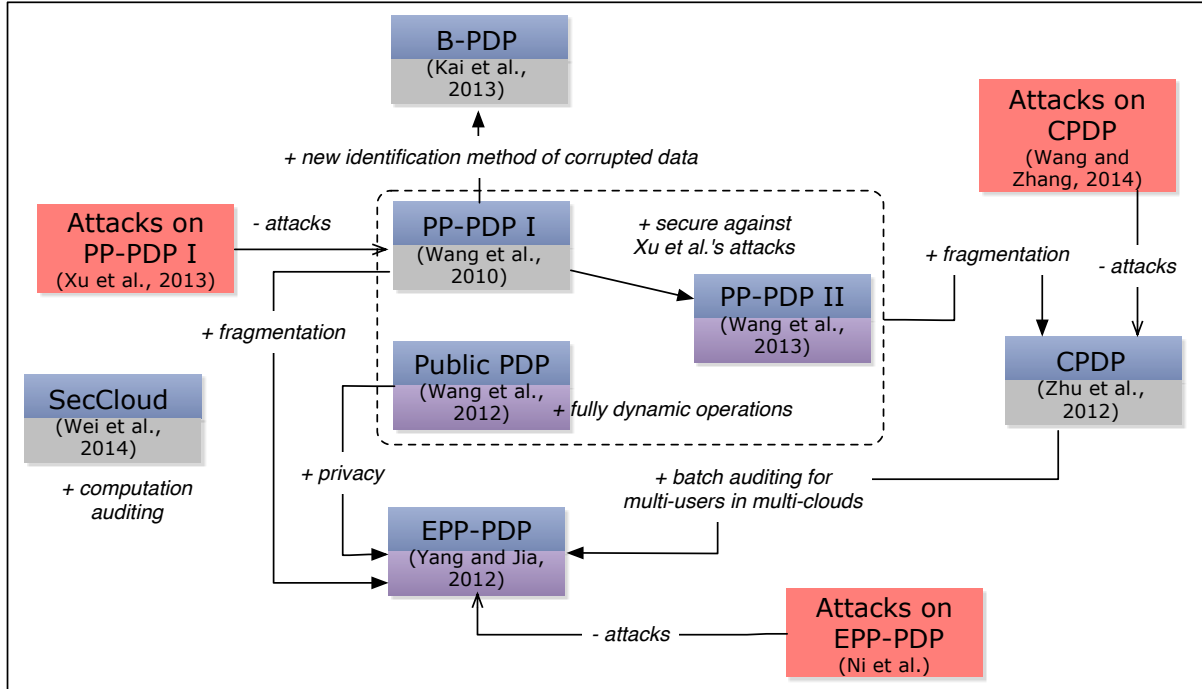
B-PDP
(Kai et al., 2013)

+ new identification method of corrupted data

Attacks on CPDP
(Wang and Zhang, 2014)

Attacks on PP-PDP I
(Xu et al., 2013)

- attacks

PP-PDP I
(Wang et al., 2010)

+ secure against Xu et al.'s attacks

PP-PDP II
(Wang et al., 2013)

+ fragmentation

- attacks

+ fragmentation

Public PDP
(Wang et al., 2012)

+ fully dynamic operations

CPDP
(Zhu et al., 2012)

SecCloud
(Wei et al., 2014)

+ computation auditing

+ privacy

+ batch auditing for multi-users in multi-clouds

EPP-PDP
(Yang and Jia, 2012)

- attacks

Attacks on EPP-PDP
(Ni et al.)